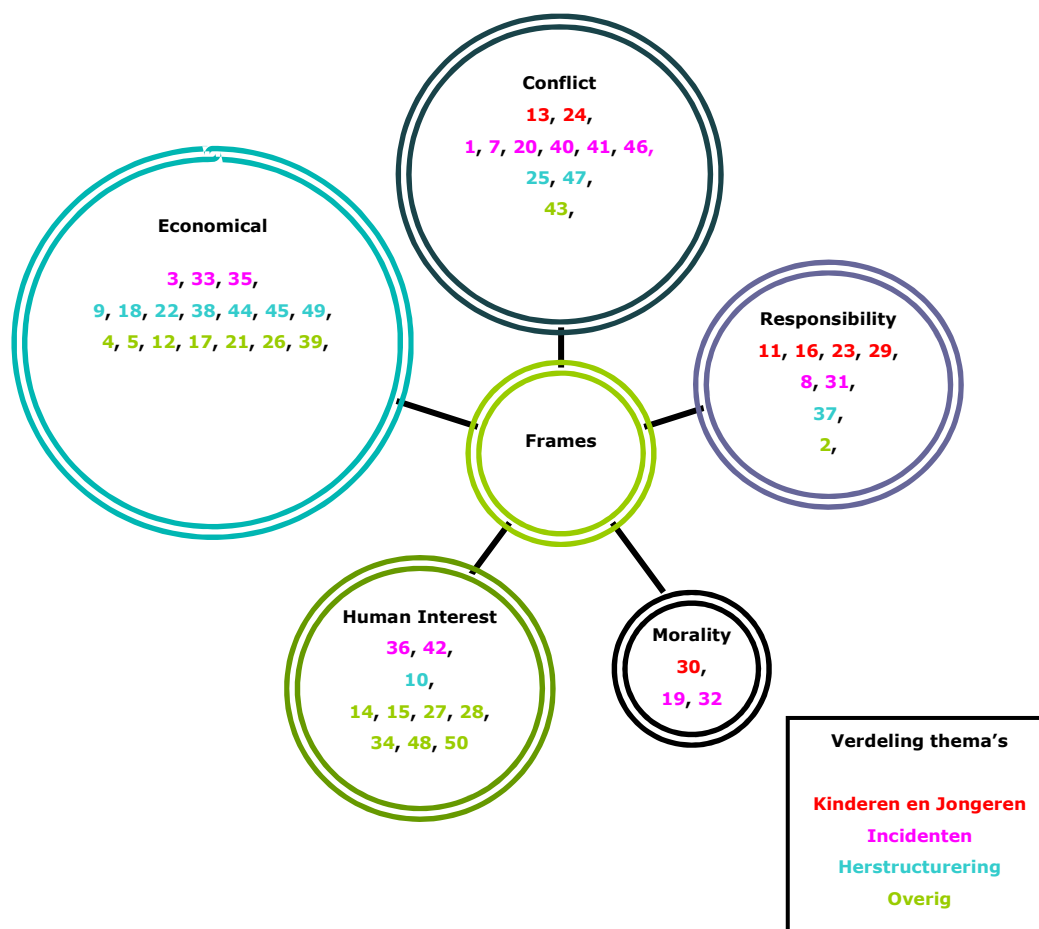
Conflict
13, 24,
1, 7, 20, 40, 41, 46,
25, 47,
43,

Economical
3, 33, 35,
9, 18, 22, 38, 44, 45, 49,
4, 5, 12, 17, 21, 26, 39,

Responsibility
11, 16, 23, 29,
8, 31,
37,
2,

Frames

Human Interest
36, 42,
10,
14, 15, 27, 28,
34, 48, 50

Morality
30,
19, 32

Verdeling thema's

Kinderen en Jongeren
Incidenten
Herstructurering
Overig